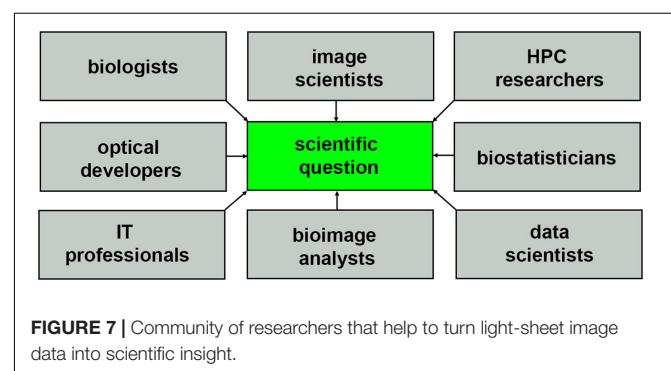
biologists

image scientists

HPC researchers

optical developers

scientific question

biostatisticians

IT professionals

bioimage analysts

data scientists

**FIGURE 7 |** Community of researchers that help to turn light-sheet image data into scientific insight.